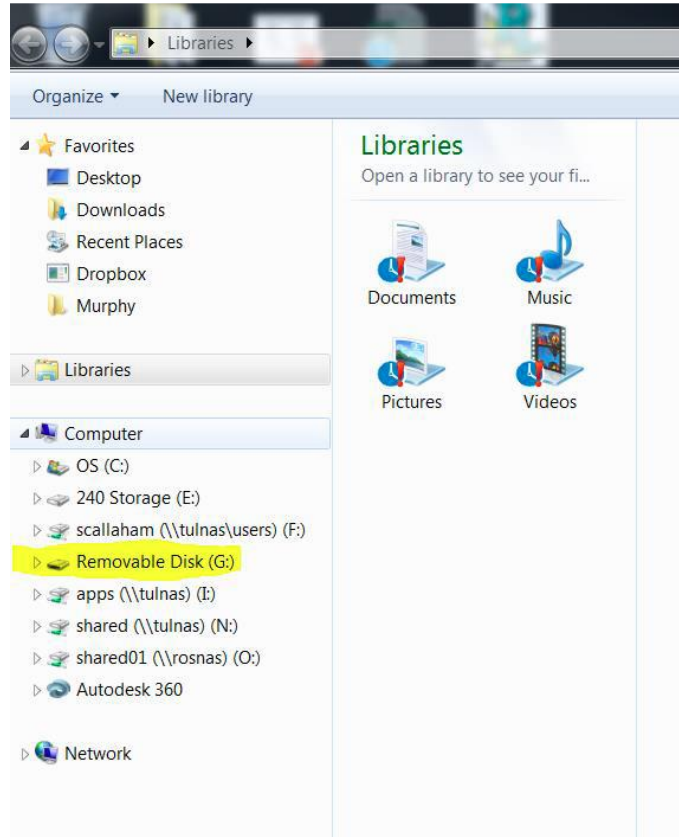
Libraries

Organize ▾ New library

Favorites
Desktop
Downloads
Recent Places
Dropbox
Murphy

Libraries

Computer
OS (C:)
240 Storage (E:)
scallaham (\\tulnas\users) (F:)
Removable Disk (G:)
apps (\\tulnas) (I:)
shared (\\tulnas) (N:)
shared01 (\\rosnas) (O:)
Autodesk 360

Network

Libraries
Open a library to see your fi...

Documents
Music
Pictures
Videos